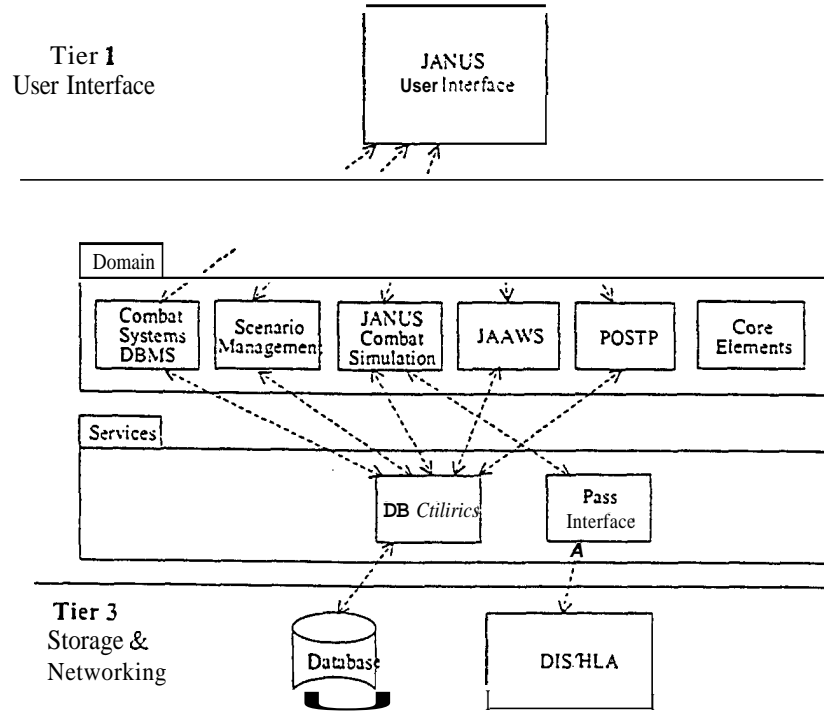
Tier 1
User Interface

JANUS
User Interface

Domain

Combat Systems DBMS

Scenario Management

JANUS Combat Simulation

JAAWS

POSTP

Core Elements

Services

DB Ctilirics

Pass Interface

A

Tier 3
Storage &
Networking

Database

DIS/HLA